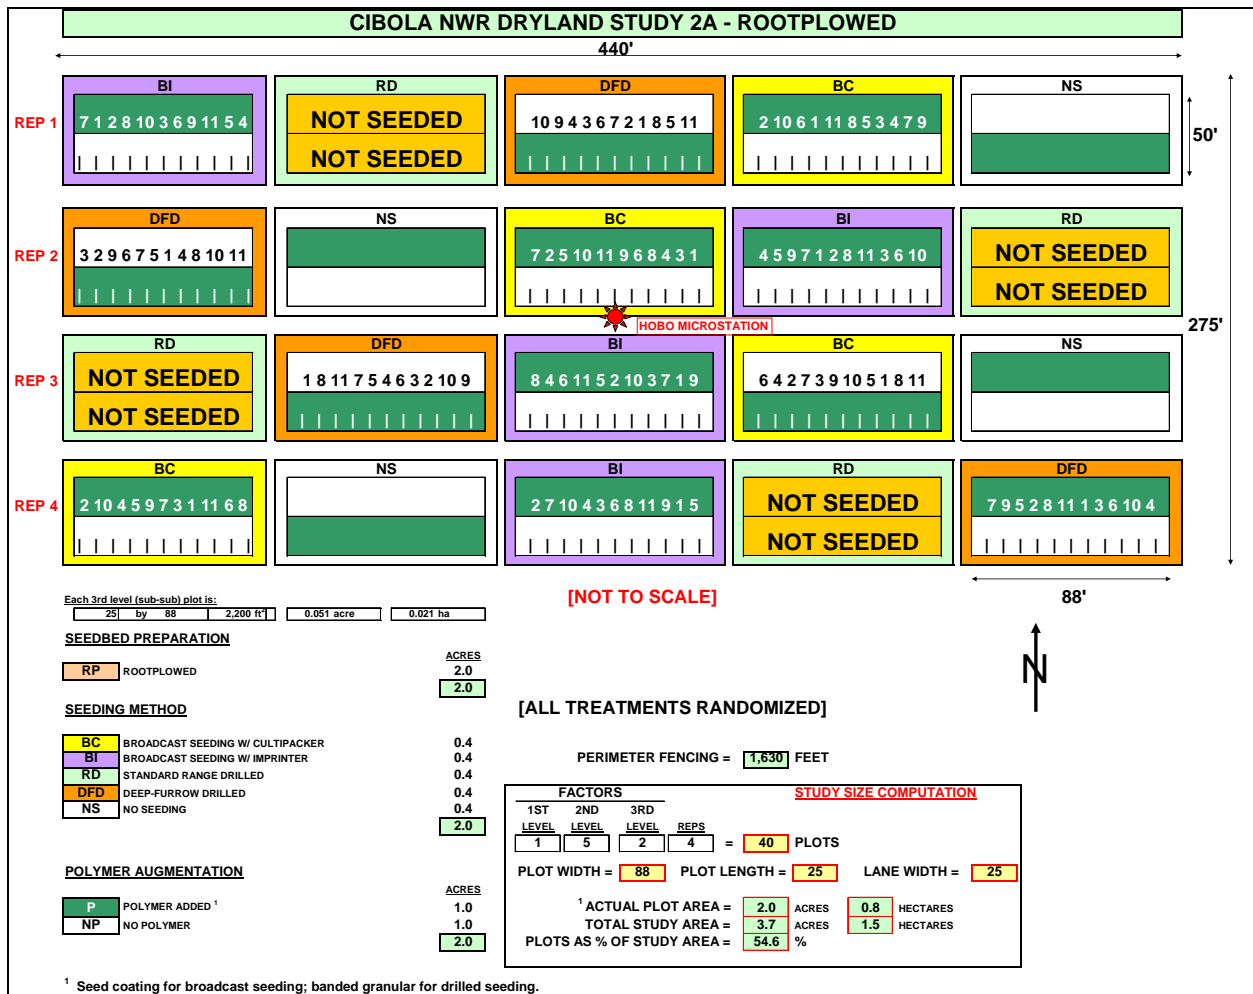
CIBOLA NWR DRYLAND STUDY 2A - ROOTPLOWED

440'

REP 1

BI
7 1 2 8 10 3 6 9 11 5 4

RD
NOT SEEDED
NOT SEEDED

DFD
10 9 4 3 6 7 2 1 8 5 11

BC
2 10 6 1 11 8 5 3 4 7 9

NS

50'

REP 2

DFD
3 2 9 6 7 5 1 4 8 10 11

NS

BC
7 2 5 10 11 9 6 8 4 3 1

BI
4 5 9 7 1 2 8 11 3 6 10

RD
NOT SEEDED
NOT SEEDED

HOBO MICROSTATION

275'

REP 3

RD
NOT SEEDED
NOT SEEDED

DFD
1 8 11 7 5 4 6 3 2 10 9

BI
8 4 6 11 5 2 10 3 7 1 9

BC
6 4 2 7 3 9 10 5 1 8 11

NS

REP 4

BC
2 10 4 5 9 7 3 1 11 6 8

NS

BI
2 7 10 4 3 6 8 11 9 1 5

RD
NOT SEEDED
NOT SEEDED

DFD
7 9 5 2 8 11 1 3 6 10 4

88'

Each 3rd level (sub-sub) plot is:
| 25 | by | 88 | 2,200 ft$^2$ | 0.051 acre | 0.021 ha |

[NOT TO SCALE]

SEEDBED PREPARATION

ACRES
RP ROOTPLOWED 2.0
2.0

N

SEEDING METHOD

[ALL TREATMENTS RANDOMIZED]

BC BROADCAST SEEDING W/ CULTIPACKER 0.4
BI BROADCAST SEEDING W/ IMPRINTER 0.4
RD STANDARD RANGE DRILLED 0.4
DFD DEEP-FURROW DRILLED 0.4
NS NO SEEDING 0.4
2.0

PERIMETER FENCING = 1,630 FEET

FACTORS
STUDY SIZE COMPUTATION
| 1ST LEVEL | 2ND LEVEL | 3RD LEVEL | REPS |
|---|---|---|---|
| 1 | 5 | 2 | 4 |
= 40 PLOTS

PLOT WIDTH = 88 PLOT LENGTH = 25 LANE WIDTH = 25

POLYMER AUGMENTATION

ACRES
P POLYMER ADDED $^1$ 1.0
NP NO POLYMER 1.0
2.0

$^1$ ACTUAL PLOT AREA = 2.0 ACRES 0.8 HECTARES
TOTAL STUDY AREA = 3.7 ACRES 1.5 HECTARES
PLOTS AS % OF STUDY AREA = 54.6 %

$^1$ Seed coating for broadcast seeding; banded granular for drilled seeding.